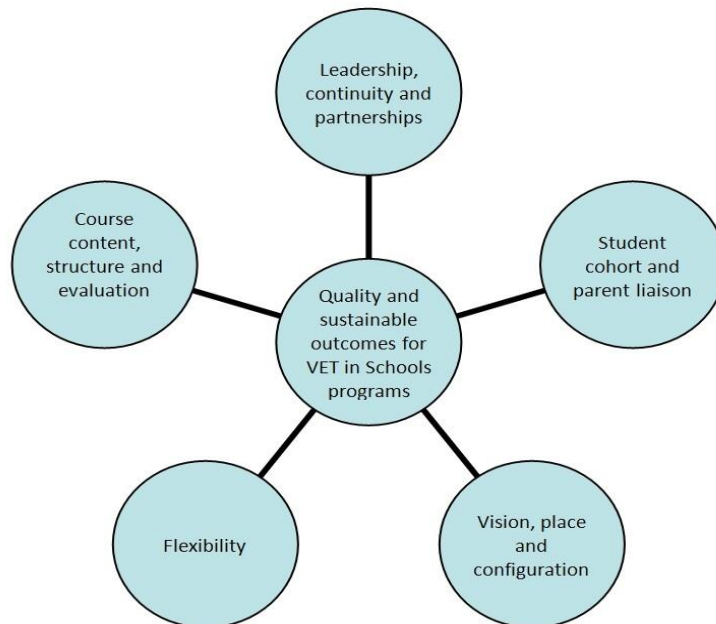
Leadership, continuity and partnerships

Course content, structure and evaluation

Student cohort and parent liaison

Quality and sustainable outcomes for VET in Schools programs

Flexibility

Vision, place and configuration